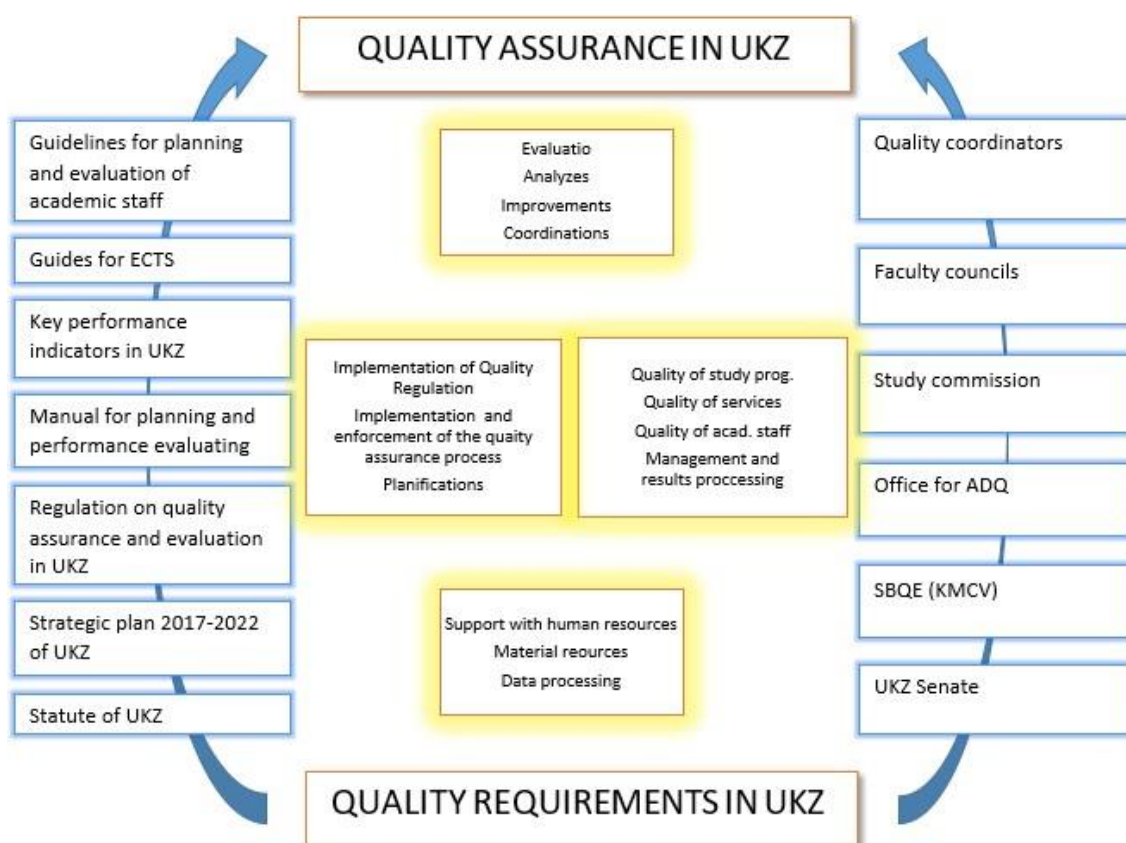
QUALITY ASSURANCE IN UKZ

Guidelines for planning and evaluation of academic staff

Guides for ECTS

Key performance indicators in UKZ

Manual for planning and performance evaluating

Regulation on quality assurance and evaluation in UKZ

Strategic plan 2017-2022 of UKZ

Statute of UKZ

Evaluatio
Analyzes
Improvements
Coordinations

Implementation of Quality Regulation
Implementation and enforcement of the quaity assurance process
Planifications

Quality of study prog.
Quality of services
Quality of acad. staff
Management and results proccessing

Support with human resources
Material reources
Data processing

Quality coordinators

Faculty councils

Study commission

Office for ADQ

SBQE (KMCV)

UKZ Senate

QUALITY REQUIREMENTS IN UKZ